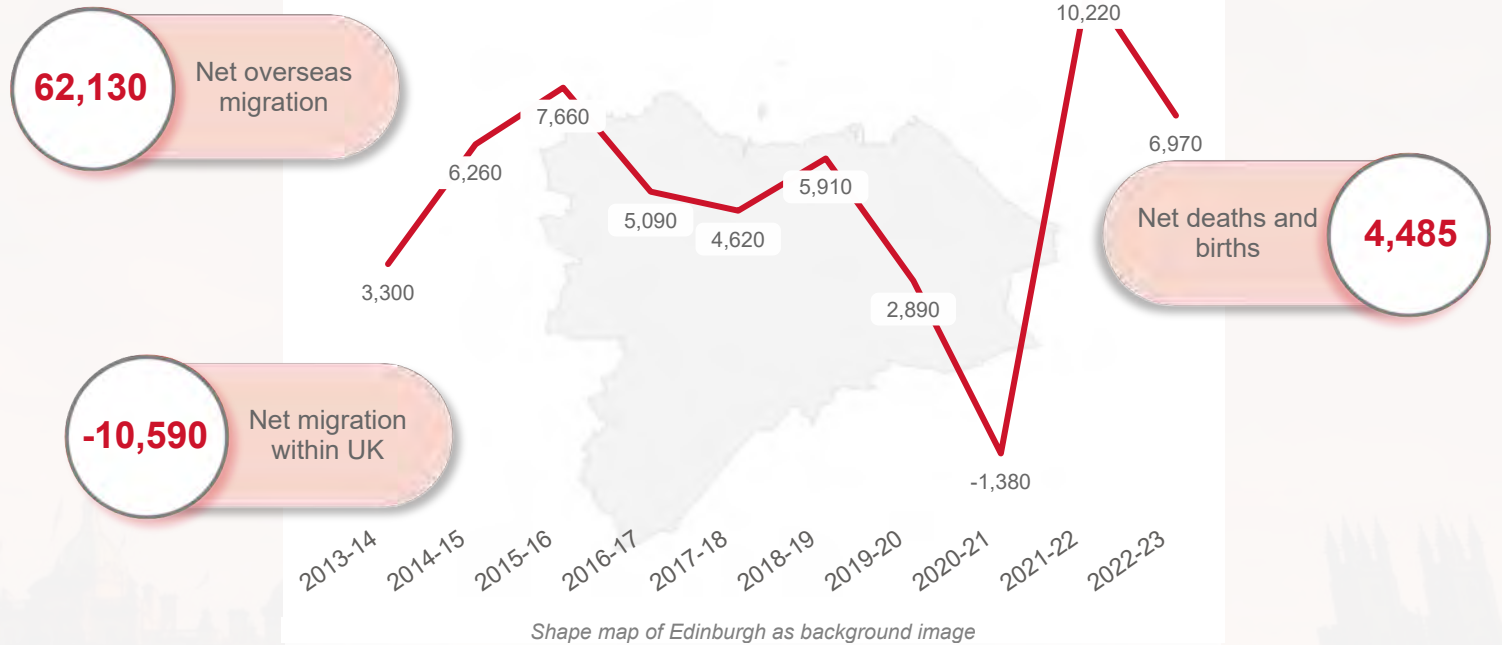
62,130 Net overseas migration

-10,590 Net migration within UK

Net deaths and births 4,485

10,220
7,660
6,260
6,970
5,090
4,620
5,910
3,300
2,890
-1,380

2013-14
2014-15
2015-16
2016-17
2017-18
2018-19
2019-20
2020-21
2021-22
2022-23

Shape map of Edinburgh as background image